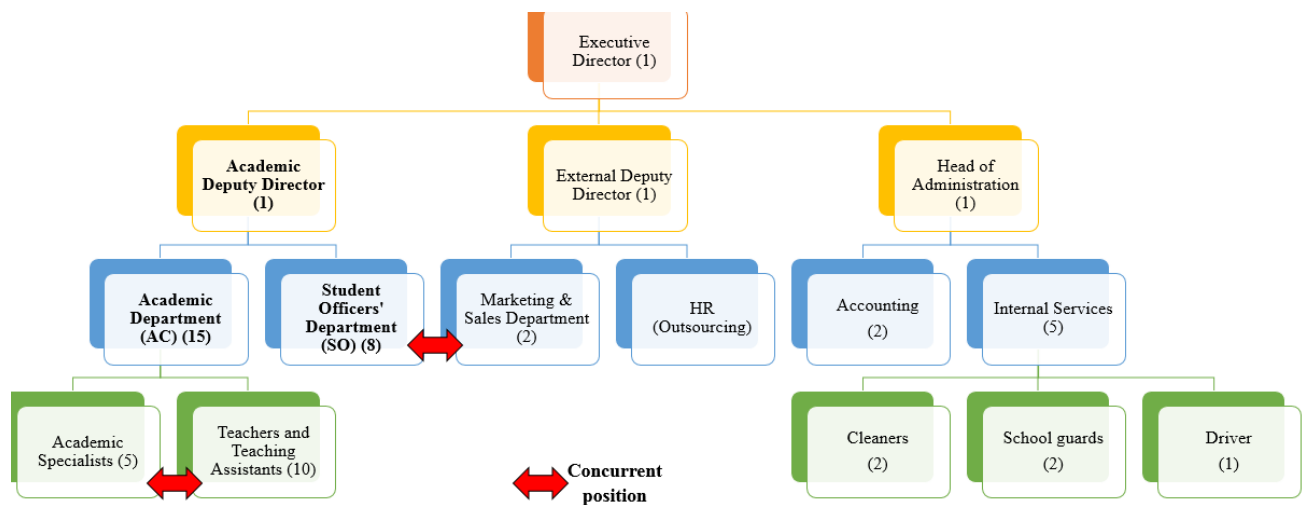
Executive Director (1)

Academic Deputy Director (1)

External Deputy Director (1)

Head of Administration (1)

Academic Department (AC) (15)

Student Officers' Department (SO) (8)

Marketing & Sales Department (2)

HR (Outsourcing)

Accounting (2)

Internal Services (5)

Academic Specialists (5)

Teachers and Teaching Assistants (10)

Cleaners (2)

School guards (2)

Driver (1)

Concurrent position